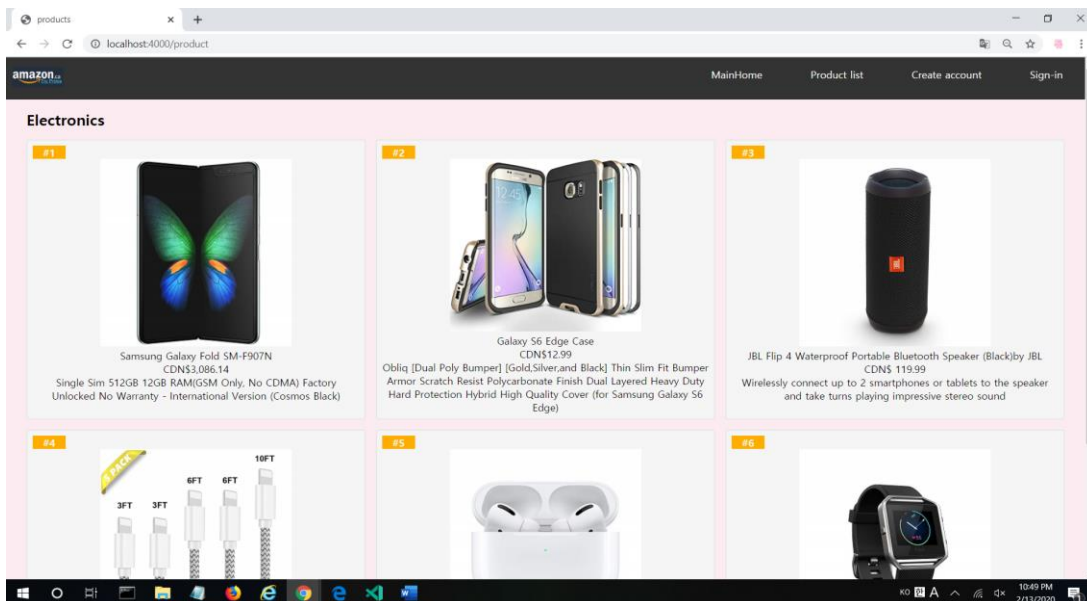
products

localhost:4000/product

amazon.ca

MainHome Product list Create account Sign-in

Electronics

#1

Samsung Galaxy Fold SM-F907N
CDN$3,086.14
Single Sim 512GB 12GB RAM(GSM Only, No CDMA) Factory Unlocked No Warranty - International Version (Cosmos Black)

#2

Galaxy S6 Edge Case
CDN$12.99
Obliq [Dual Poly Bumper] [Gold,Silver,and Black] Thin Slim Fit Bumper Armor Scratch Resist Polycarbonate Finish Dual Layered Heavy Duty Hard Protection Hybrid High Quality Cover (for Samsung Galaxy S6 Edge)

#3

JBL Flip 4 Waterproof Portable Bluetooth Speaker (Black)by JBL
CDN$ 119.99
Wirelessly connect up to 2 smartphones or tablets to the speaker and take turns playing impressive stereo sound

#4

5 PACK
3FT 3FT 6FT 6FT 10FT

#5

#6

KO A 10:49 PM 2/13/2020